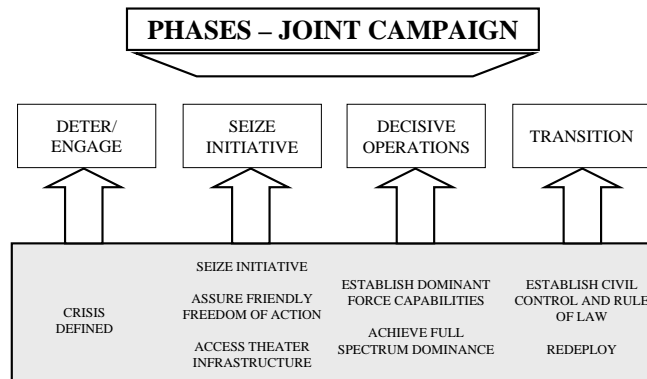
PHASES – JOINT CAMPAIGN

DETER/ ENGAGE

SEIZE INITIATIVE

DECISIVE OPERATIONS

TRANSITION

CRISIS DEFINED

SEIZE INITIATIVE

ASSURE FRIENDLY FREEDOM OF ACTION

ACCESS THEATER INFRASTRUCTURE

ESTABLISH DOMINANT FORCE CAPABILITIES

ACHIEVE FULL SPECTRUM DOMINANCE

ESTABLISH CIVIL CONTROL AND RULE OF LAW

REDEPLOY